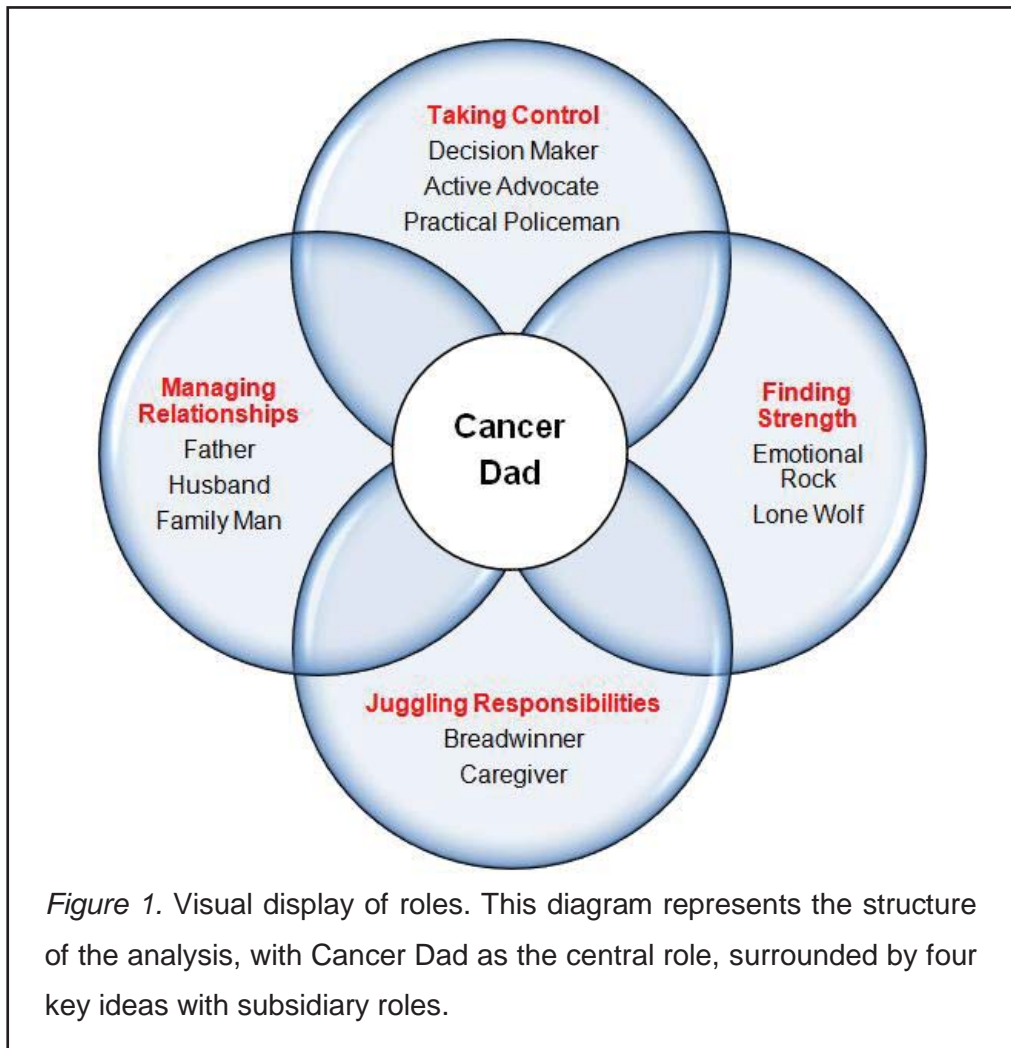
Taking Control
Decision Maker
Active Advocate
Practical Policeman

Managing Relationships
Father
Husband
Family Man

Cancer Dad

Finding Strength
Emotional Rock
Lone Wolf

Juggling Responsibilities
Breadwinner
Caregiver

*Figure 1.* Visual display of roles. This diagram represents the structure of the analysis, with Cancer Dad as the central role, surrounded by four key ideas with subsidiary roles.